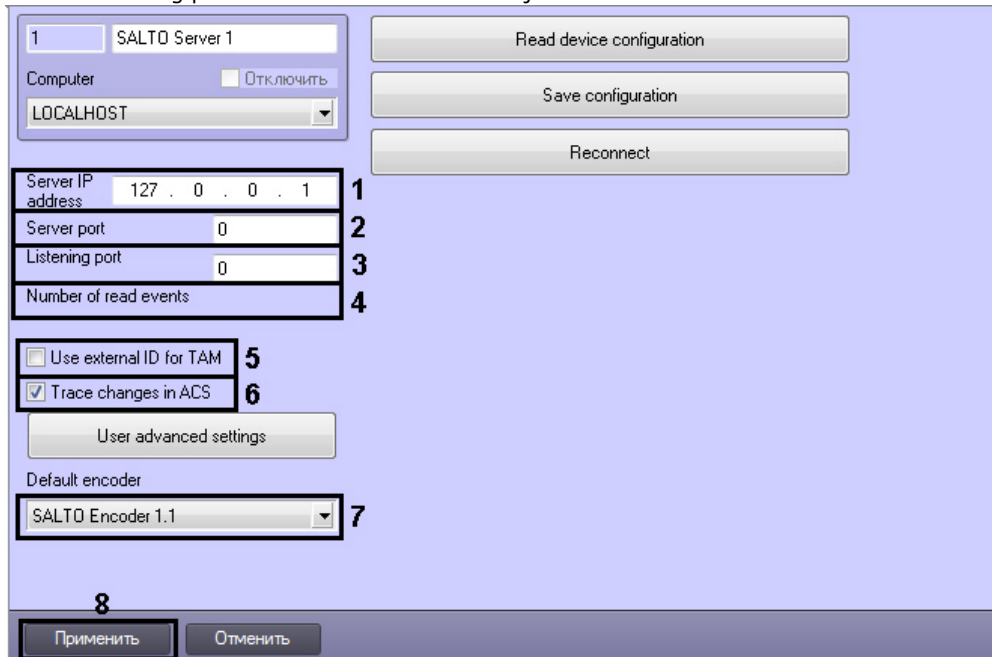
1 SALTO Server 1
Computer
Отключить
LOCALHOST

Read device configuration
Save configuration
Reconnect

Server IP address 127 . 0 . 0 . 1 1
Server port 0 2
Listening port 0 3
Number of read events 4

Use external ID for TAM 5
Trace changes in ACS 6
User advanced settings

Default encoder
SALTO Encoder 1.1 7

8
Применить
Отменить